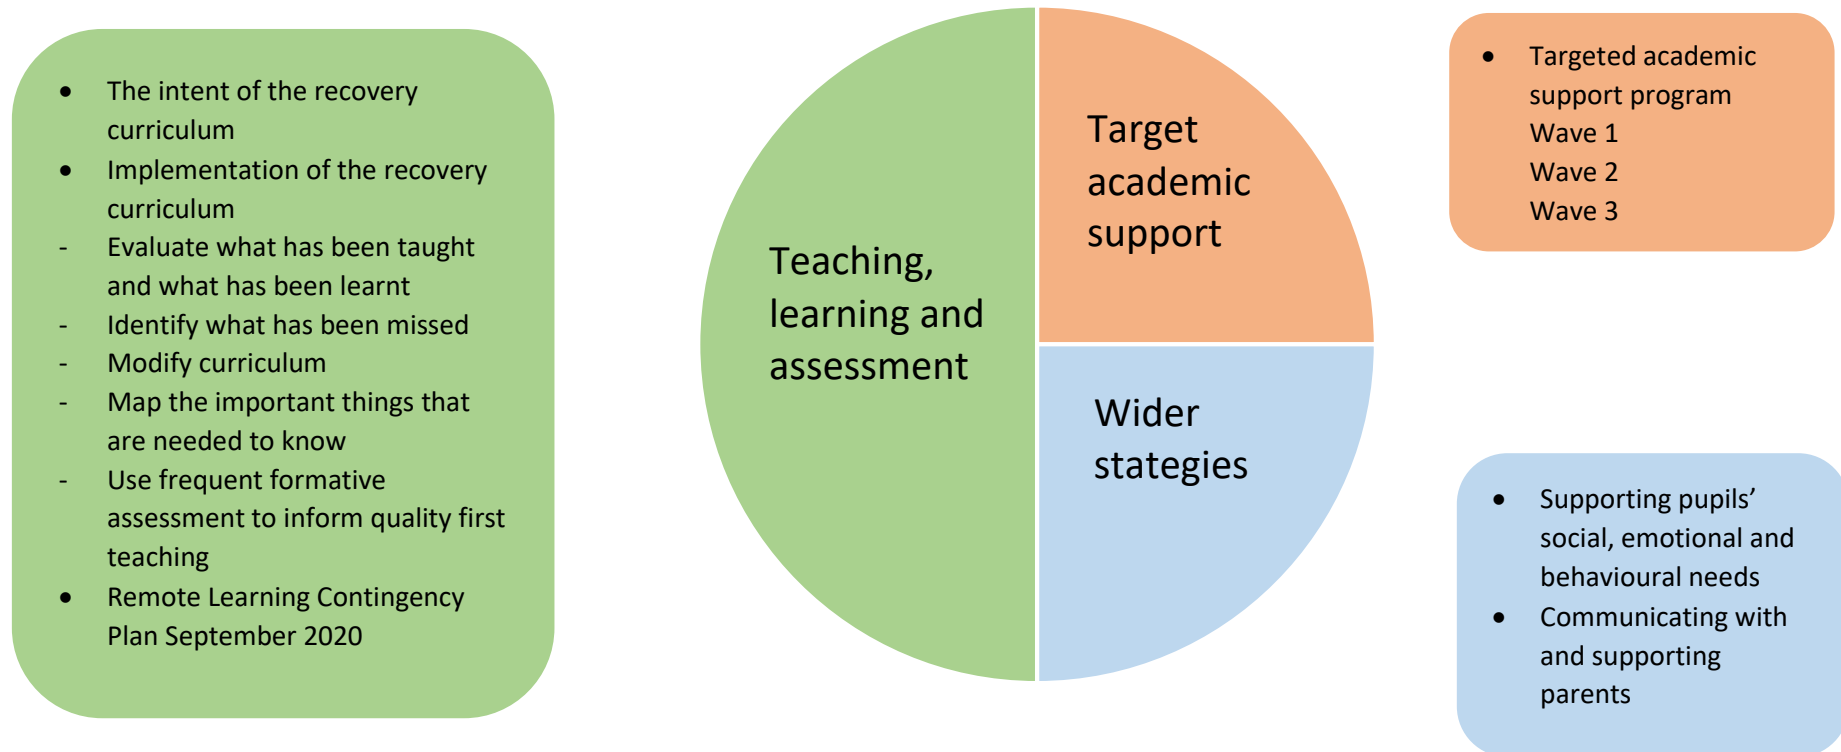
- The intent of the recovery curriculum
- Implementation of the recovery curriculum
- Evaluate what has been taught and what has been learnt
- Identify what has been missed
- Modify curriculum
- Map the important things that are needed to know
- Use frequent formative assessment to inform quality first teaching
- Remote Learning Contingency Plan September 2020

Teaching, learning and assessment

Target academic support

Wider stategies

- Targeted academic support program
Wave 1
Wave 2
Wave 3

- Supporting pupils' social, emotional and behavioural needs
- Communicating with and supporting parents